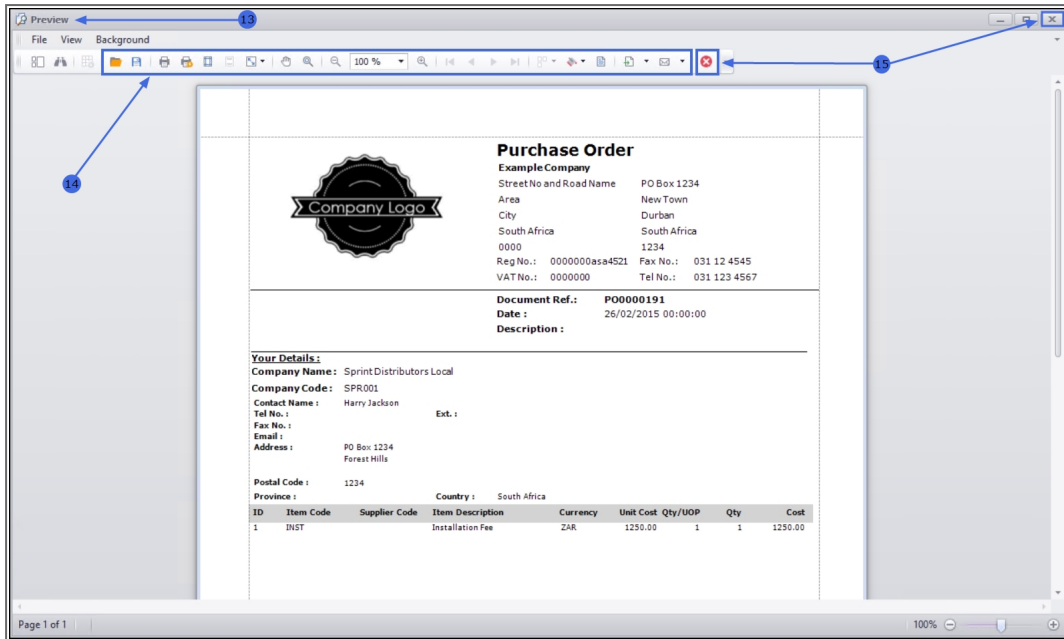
Preview

13

File View Background

100 %

14

15

Purchase Order

Example Company

Company Logo

Street No and Road Name
Area
City
South Africa
0000

PO Box 1234
New Town
Durban
South Africa
1234

Reg No.: 0000000asa4521 Fax No.: 031 12 4545
VAT No.: 0000000 Tel No.: 031 123 4567

Document Ref.: PO0000191
Date : 26/02/2015 00:00:00
Description :

Your Details :
Company Name : Sprint Distributors Local
Company Code : SPR001
Contact Name : Harry Jackson
Tel No. : Ext. :
Fax No. :
Email :
Address : PO Box 1234
Forest Hills

Postal Code : 1234
Province : Country : South Africa

| ID | Item Code | Supplier Code | Item Description | Currency | Unit Cost | Qty/UOP | Qty | Cost |
|---|---|---|---|---|---|---|---|---|
| 1 | INST | | Installation Fee | ZAR | 1250.00 | 1 | 1 | 1250.00 |

Page 1 of 1

100%